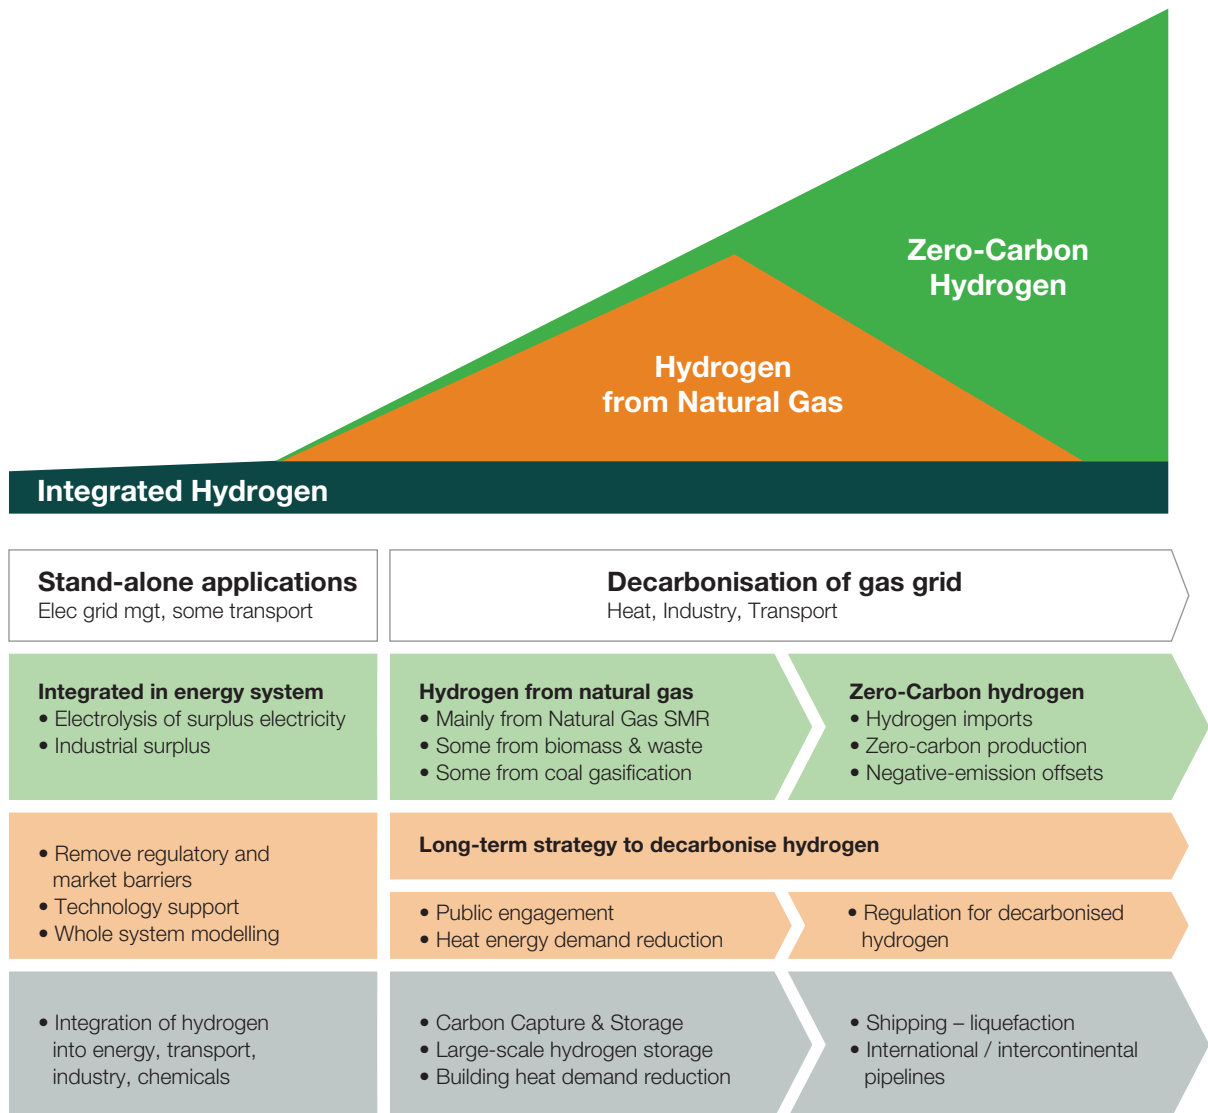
Zero-Carbon Hydrogen

Hydrogen from Natural Gas

Integrated Hydrogen

Stand-alone applications
Elec grid mgt, some transport

Decarbonisation of gas grid
Heat, Industry, Transport

Integrated in energy system
• Electrolysis of surplus electricity
• Industrial surplus

Hydrogen from natural gas
• Mainly from Natural Gas SMR
• Some from biomass & waste
• Some from coal gasification

Zero-Carbon hydrogen
• Hydrogen imports
• Zero-carbon production
• Negative-emission offsets

• Remove regulatory and market barriers
• Technology support
• Whole system modelling

Long-term strategy to decarbonise hydrogen

• Public engagement
• Heat energy demand reduction

• Regulation for decarbonised hydrogen

• Integration of hydrogen into energy, transport, industry, chemicals

• Carbon Capture & Storage
• Large-scale hydrogen storage
• Building heat demand reduction

• Shipping – liquefaction
• International / intercontinental pipelines